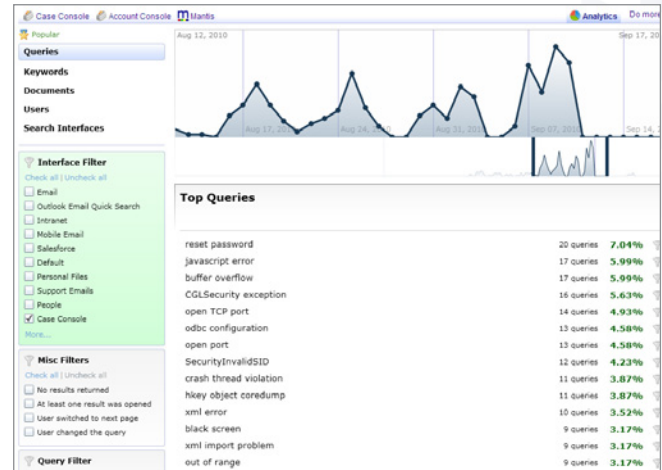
Case Console Account Console Mantis Analytics Do more

Popular
Queries
Keywords
Documents
Users
Search Interfaces

Interface Filter
Check all | Uncheck all
Email
Outlook Email Quick Search
Intranet
Mobile Email
Salesforce
Default
Personal Files
Support Emails
People
Case Console
More...

Misc Filters
Check all | Uncheck all
No results returned
At least one result was opened
User switched to next page
User changed the query

Query Filter

Aug 12, 2010
Sep 17, 20
Aug 17, 201
Aug 24, 20
Aug 31, 201
Sep 07, 201
Sep 14,

Top Queries

| | | |
|---|---|---|
| reset password | 20 queries | 7.04% |
| javascript error | 17 queries | 5.99% |
| buffer overflow | 17 queries | 5.99% |
| CGLSecurity exception | 16 queries | 5.63% |
| open TCP port | 14 queries | 4.93% |
| odbc configuration | 13 queries | 4.58% |
| open port | 13 queries | 4.58% |
| SecurityInvalidSID | 12 queries | 4.23% |
| crash thread violation | 11 queries | 3.87% |
| hkey object coredump | 11 queries | 3.87% |
| xml error | 10 queries | 3.52% |
| black screen | 9 queries | 3.17% |
| xml import problem | 9 queries | 3.17% |
| out of range | 9 queries | 3.17% |